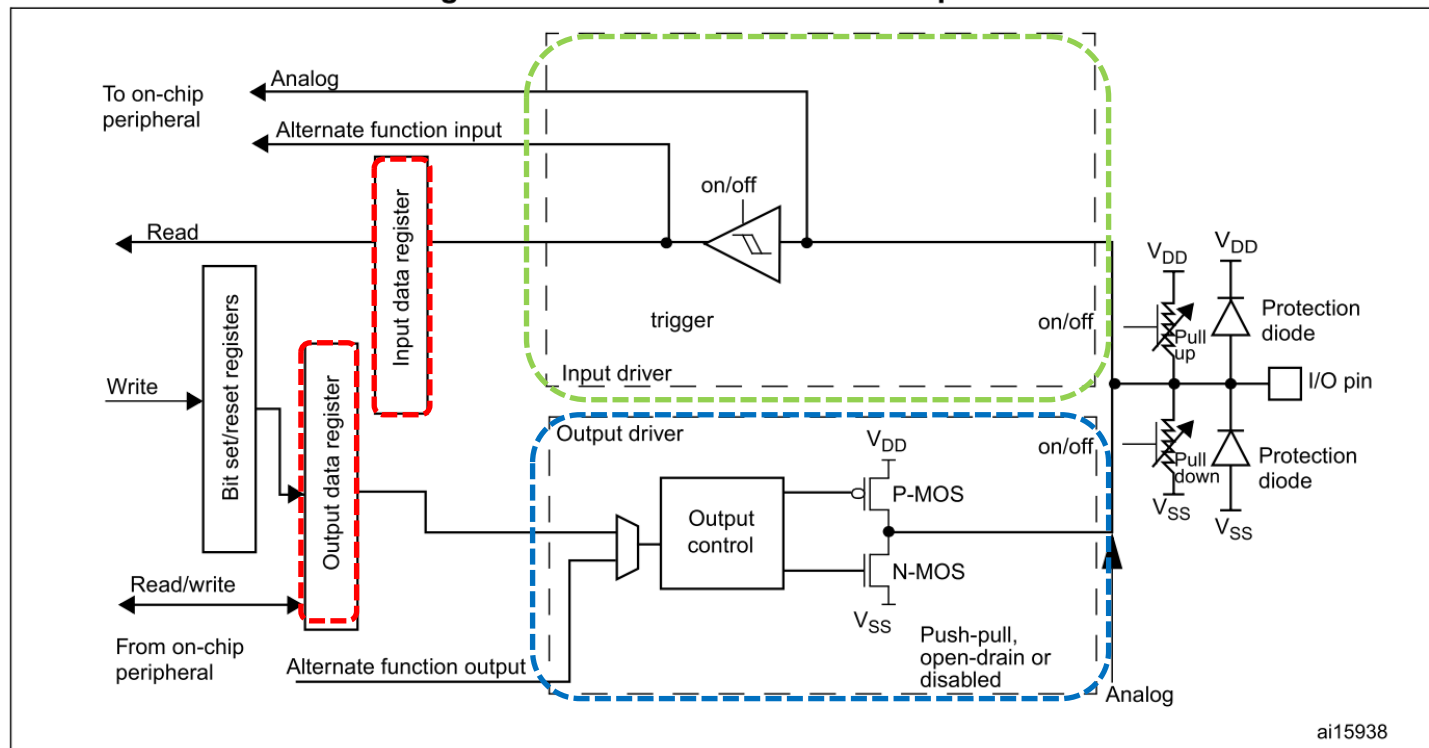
Analog

To on-chip peripheral

Alternate function input

on/off

Read

Input data register

$V_{DD}$

$V_{DD}$

Bit set/reset registers

trigger

on/off

Pull up

Protection diode

Output data register

Write

Input driver

I/O pin

Output driver

$V_{DD}$

on/off

Pull down

Protection diode

P-MOS

Output control

$V_{SS}$

$V_{SS}$

N-MOS

Read/write

$V_{SS}$

From on-chip peripheral

Push-pull, open-drain or disabled

Alternate function output

Analog

ai15938